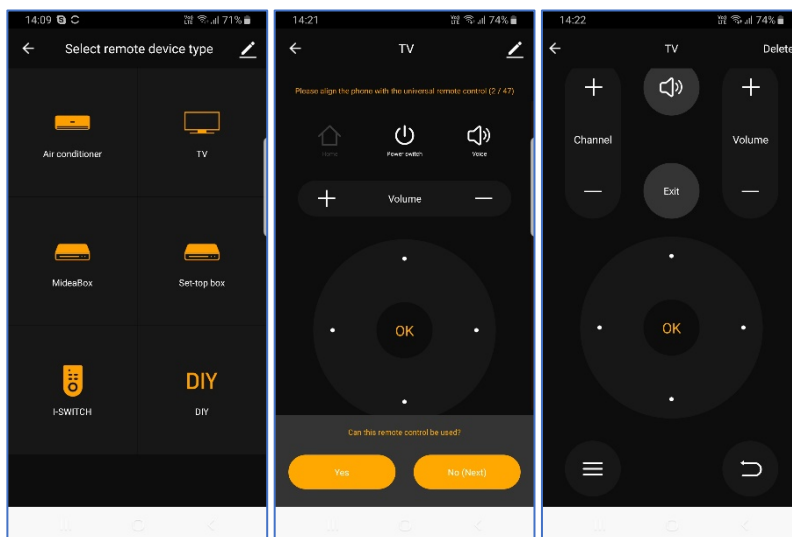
14:09 71%

Select remote device type

Air conditioner

TV

MideaBox

Set-top box

I-SWITCH

DIY

DIY

14:21 74%

TV

Please align the phone with the universal remote control (2 / 47)

Home

Power switch

Voice

+ Volume —

OK

Can this remote control be used?

Yes

No (Next)

14:22 74%

TV

Delete

+

Channel

—

+

Volume

—

Exit

OK